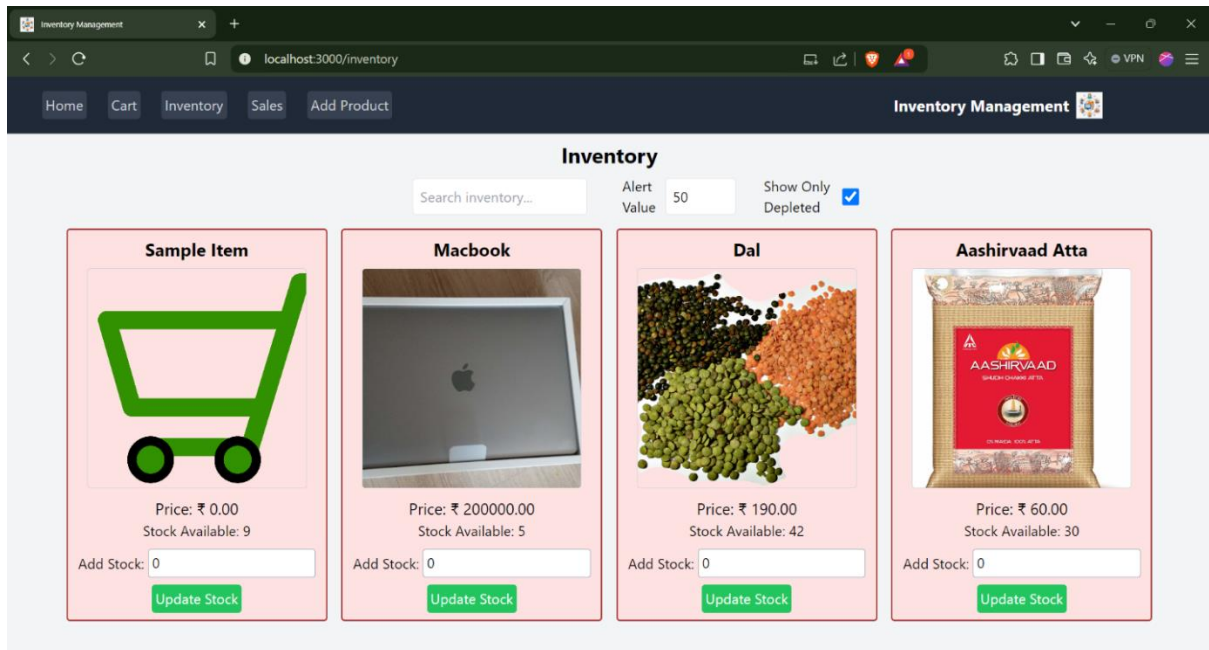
Inventory Management

localhost:3000/inventory

VPN

Home Cart Inventory Sales Add Product

Inventory Management

Inventory

Search inventory...

Alert Value 50

Show Only Depleted

Sample Item

Price: ₹ 0.00

Stock Available: 9

Add Stock: 0

Update Stock

Macbook

Price: ₹ 200000.00

Stock Available: 5

Add Stock: 0

Update Stock

Dal

Price: ₹ 190.00

Stock Available: 42

Add Stock: 0

Update Stock

Aashirvaad Atta

AASHIRVAAD

SHUDH CHAKKI ATTA

Price: ₹ 60.00

Stock Available: 30

Add Stock: 0

Update Stock